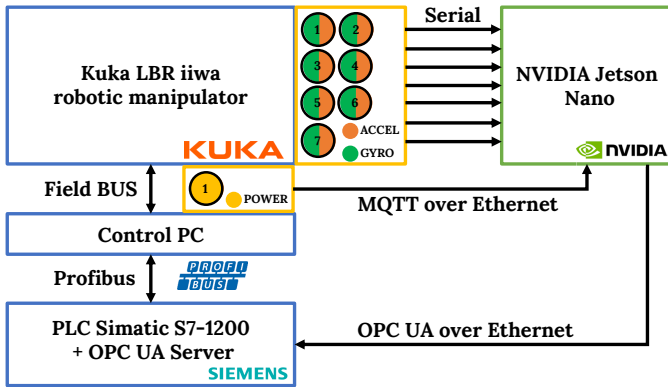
Kuka LBR iiwa robotic manipulator

KUKA

1
2
3
4
5
6
7
ACCEL
GYRO

Serial

NVIDIA Jetson Nano

NVIDIA

Field BUS

1
POWER

MQTT over Ethernet

Control PC

Profibus

PROFI BUS

PLC Simatic S7-1200 + OPC UA Server

SIEMENS

OPC UA over Ethernet